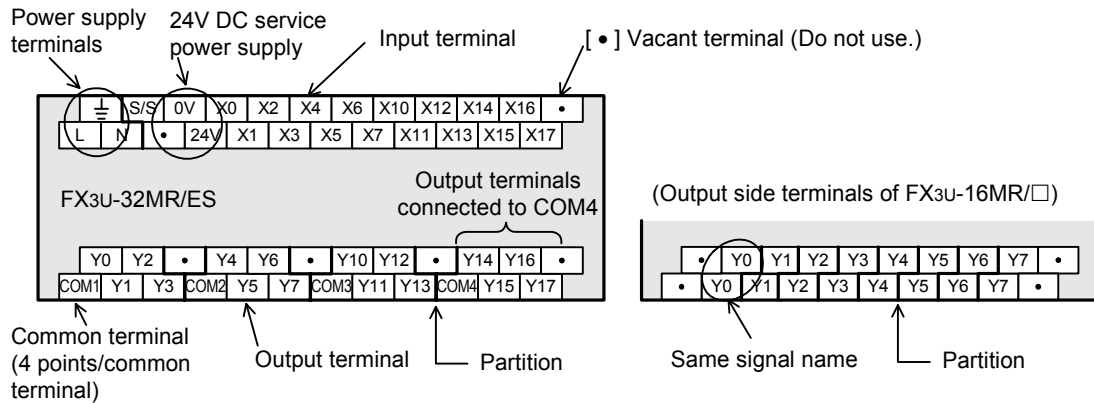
Power supply terminals

24V DC service power supply

Input terminal

[ • ] Vacant terminal (Do not use.)

| ⏚ | S/S | 0V | X0 | X2 | X4 | X6 | X10 | X12 | X14 | X16 | • |
|---|---|---|---|---|---|---|---|---|---|---|---|
| L | N | • | 24V | X1 | X3 | X5 | X7 | X11 | X13 | X15 | X17 |

FX3U-32MR/ES

Output terminals connected to COM4

| Y0 | Y2 | • | Y4 | Y6 | • | Y10 | Y12 | • | Y14 | Y16 | • |
|---|---|---|---|---|---|---|---|---|---|---|---|
| COM1 | Y1 | Y3 | COM2 | Y5 | Y7 | COM3 | Y11 | Y13 | COM4 | Y15 | Y17 |

Common terminal (4 points/common terminal)

Output terminal

Partition

(Output side terminals of FX3U-16MR/□)

| • | Y0 | Y1 | Y2 | Y3 | Y4 | Y5 | Y6 | Y7 | • |
|---|---|---|---|---|---|---|---|---|---|
| • | Y0 | Y1 | Y2 | Y3 | Y4 | Y5 | Y6 | Y7 | • |

Same signal name

Partition